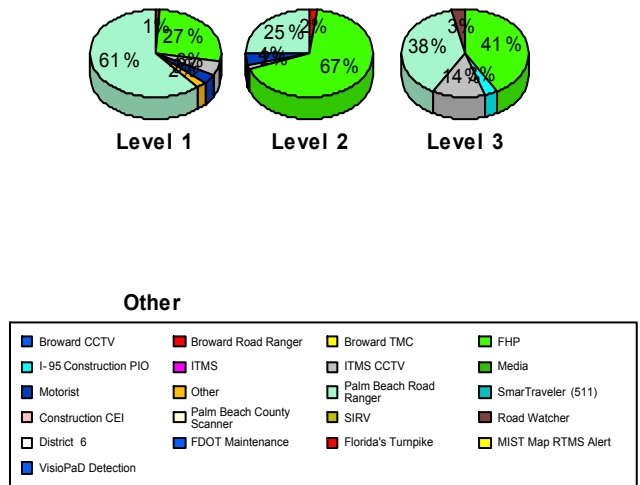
1% 27% 61% 2% 3% 2%

Level 1

25% 2% 4% 2% 67%

Level 2

38% 3% 41% 14% 4%

Level 3

Other

Broward CCTV
Broward Road Ranger
Broward TMC
FHP
I-95 Construction PIO
ITMS
ITMS CCTV
Media
Motorist
Other
Palm Beach Road Ranger
SmarTraveler (511)
Construction CEI
Palm Beach County Scanner
SIRV
Road Watcher
District 6
FDOT Maintenance
Florida's Turnpike
MIST Map RTMS Alert
VisioPaD Detection